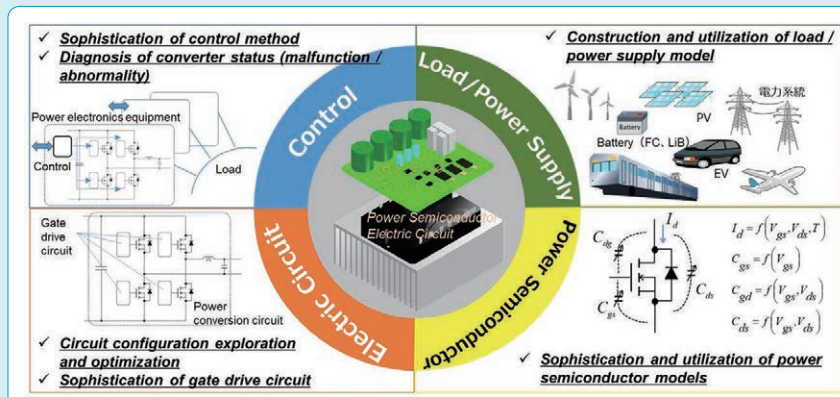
✓ Sophistication of control method
✓ Diagnosis of converter status (malfunction / abnormality)

Power electronics equipment
Control
Load

✓ Construction and utilization of load / power supply model

Battery
PV
電力系統
Battery (FC, LiB)
EV

Control
Load/Power Supply
Electric Circuit
Power Semiconductor

Power Semiconductor
Electric Circuit

Gate drive circuit
Power conversion circuit

✓ Circuit configuration exploration and optimization
✓ Sophistication of gate drive circuit

$I_d$
$C_{dg}$
$C_{gs}$
$C_{ds}$
$I_d = f(V_{gs}, V_{ds}, T)$
$C_{gs} = f(V_{gs})$
$C_{gd} = f(V_{gs}, V_{ds})$
$C_{ds} = f(V_{gs}, V_{ds})$

✓ Sophistication and utilization of power semiconductor models